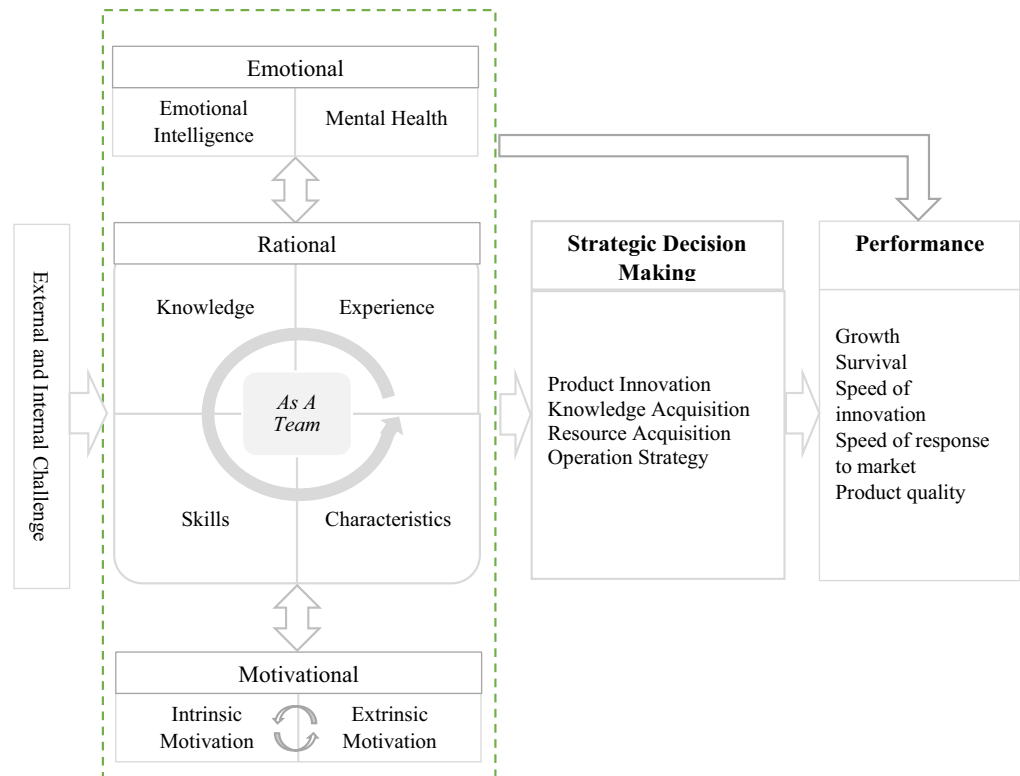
External and Internal Challenge

Emotional

Emotional Intelligence

Mental Health

Rational

Knowledge

Experience

As A Team

Skills

Characteristics

Motivational

Intrinsic Motivation

Extrinsic Motivation

Strategic Decision Making

Product Innovation
Knowledge Acquisition
Resource Acquisition
Operation Strategy

Performance

Growth
Survival
Speed of innovation
Speed of response to market
Product quality